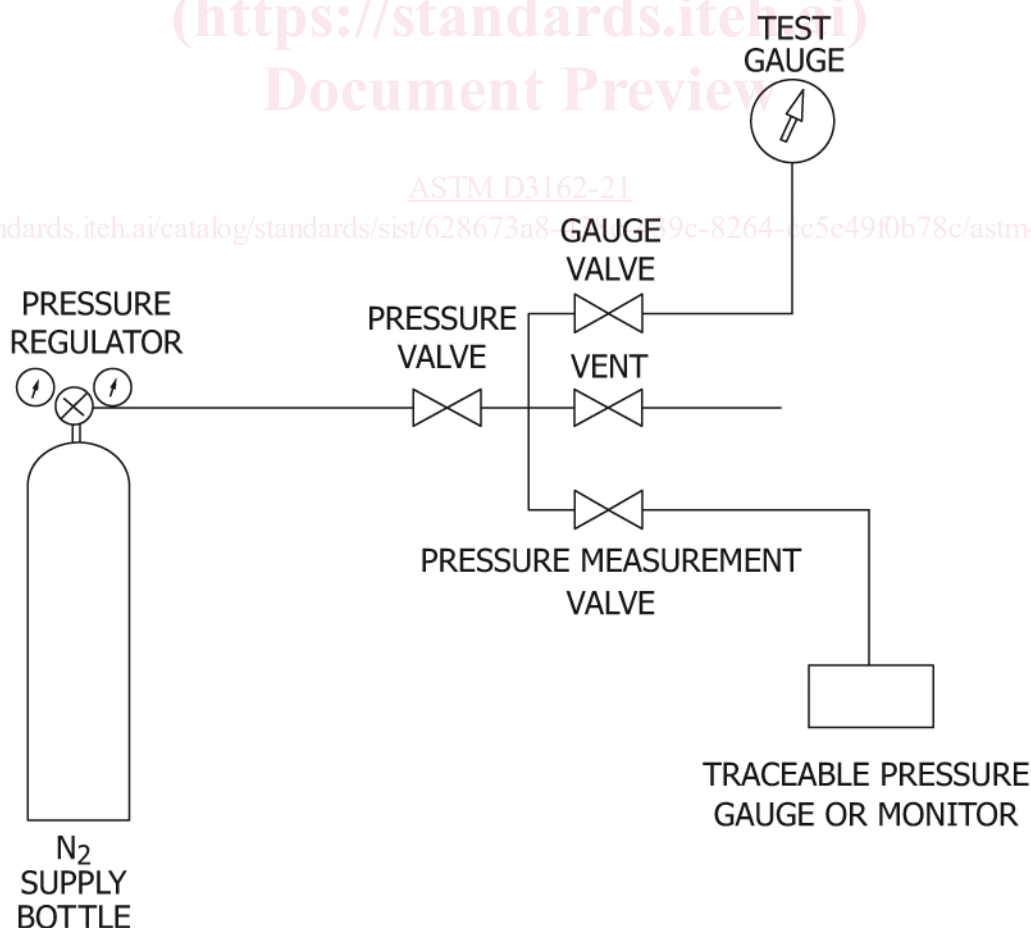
(https://standards.iteh.ai)
Document Preview

TEST GAUGE

ASTM D3162-21

dards.iteh.ai/catalog/standards/sist/628673a8-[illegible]9c-8264-cc5e49f0b78c/astm-

GAUGE VALVE

PRESSURE REGULATOR

PRESSURE VALVE

VENT

PRESSURE MEASUREMENT VALVE

TRACEABLE PRESSURE GAUGE OR MONITOR

$N_2$ SUPPLY BOTTLE